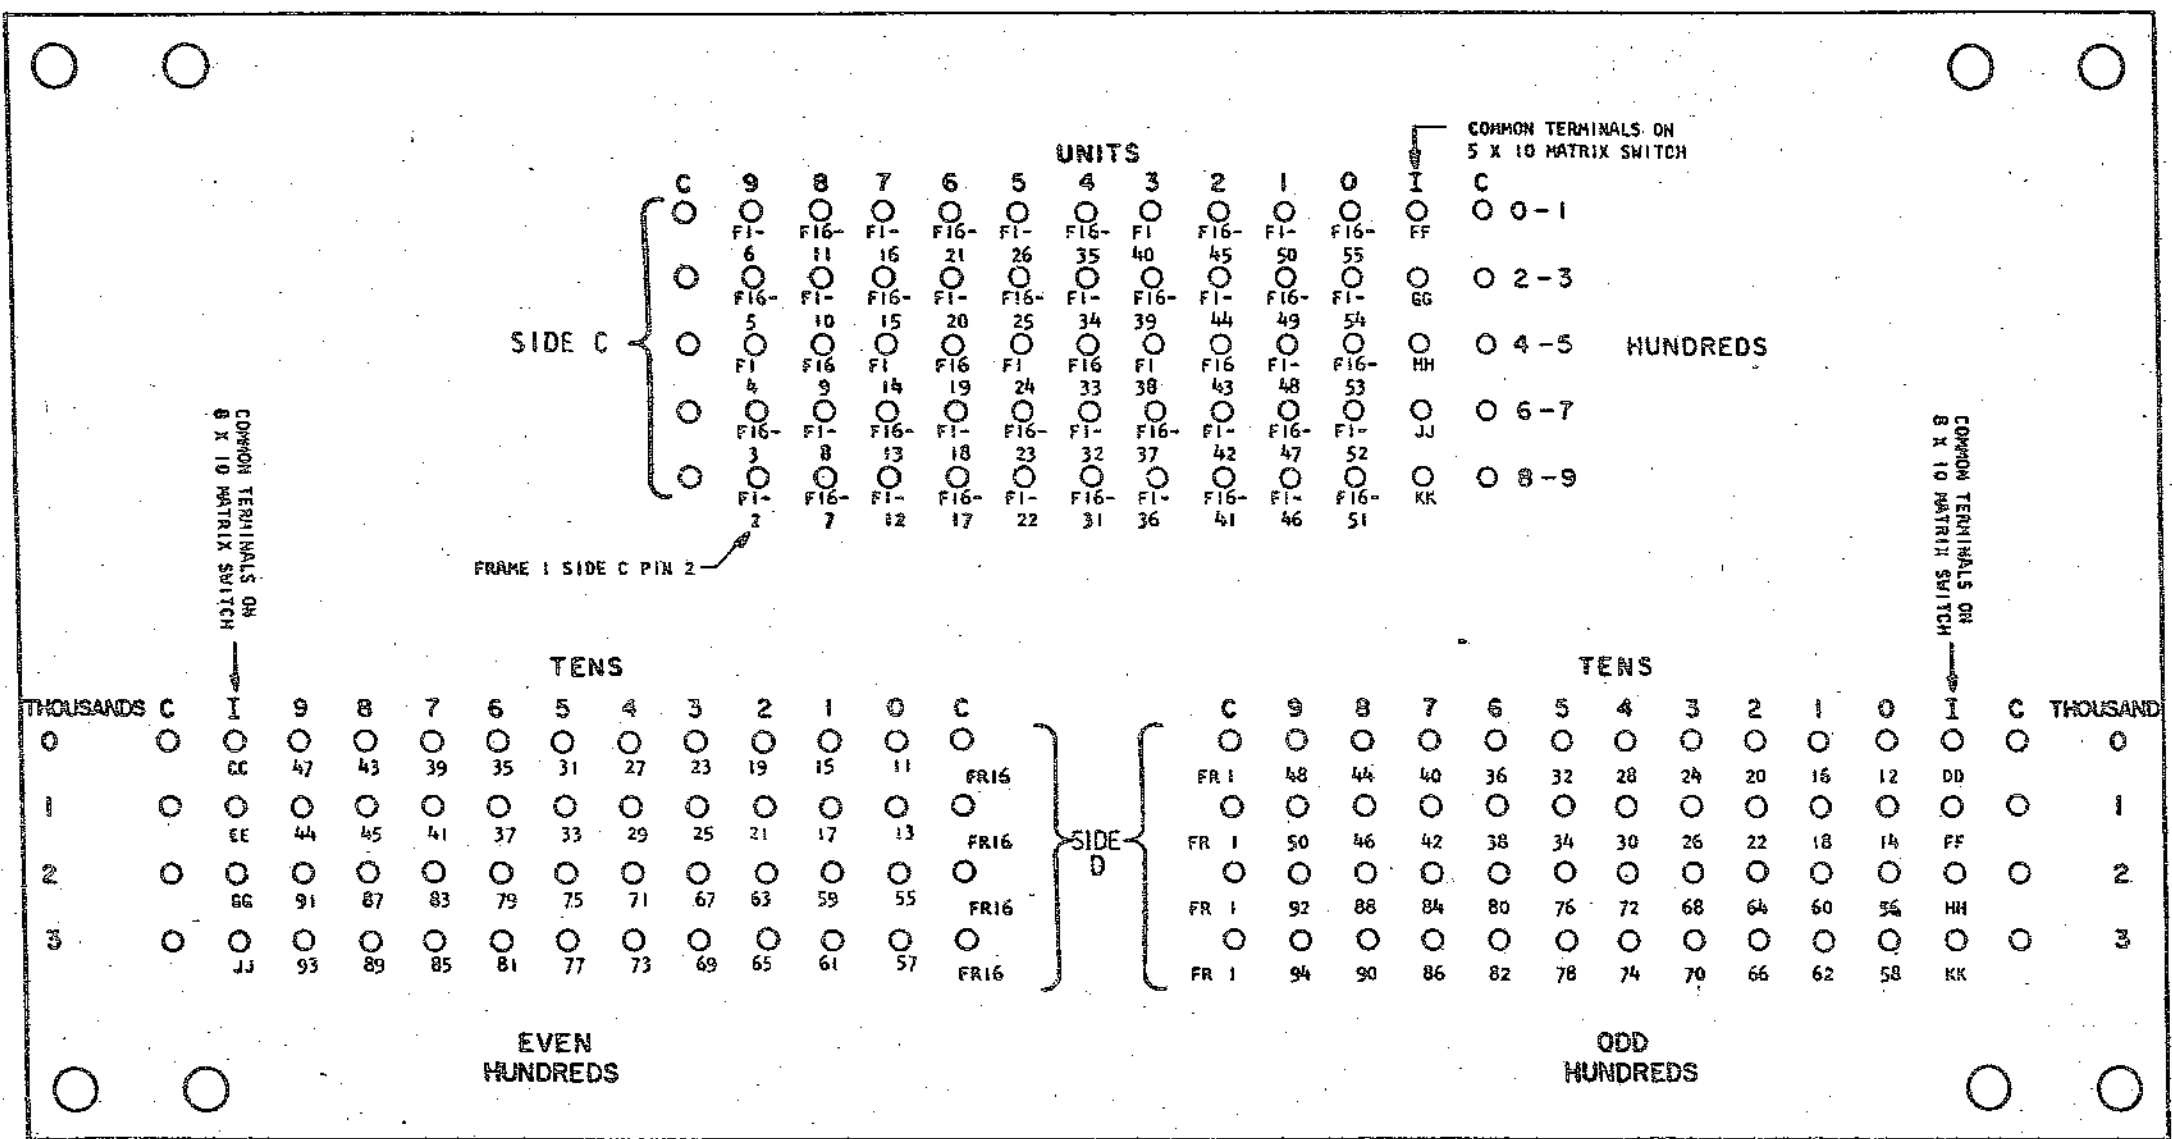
COMMON TERMINALS ON
5 X 10 MATRIX SWITCH

UNITS

| | C | 9 | 8 | 7 | 6 | 5 | 4 | 3 | 2 | 1 | 0 | I | C | |
|---|---|---|---|---|---|---|---|---|---|---|---|---|---|---|
| SIDE C | | F1-6 | F16-11 | F1-16 | F16-21 | F1-26 | F16-35 | F1 40 | F16-45 | F1-50 | F16-55 | FF | | 0 - 1 |
| | | F16-5 | F1-10 | F16-15 | F1-20 | F16-25 | F1-34 | F16-39 | F1-44 | F16-49 | F1-54 | GG | | 2 - 3 |
| | | F1 4 | F16 9 | F1 14 | F16 19 | F1 24 | F16 33 | F1 38 | F16 43 | F1-48 | F16-53 | HH | | 4 - 5 |
| | | F16-3 | F1-8 | F16-13 | F1-18 | F16-23 | F1-32 | F16-37 | F1-42 | F16-47 | F1-52 | JJ | | 6 - 7 |
| | | F1-2 | F16-7 | F1-12 | F16-17 | F1-22 | F16-31 | F1-36 | F16-41 | F1-46 | F16-51 | KK | | 8 - 9 |

HUNDREDS

FRAME 1 SIDE C PIN 2

COMMON TERMINALS ON
8 X 10 MATRIX SWITCH

COMMON TERMINALS ON
8 X 10 MATRIX SWITCH

TENS

| THOUSANDS | C | I | 9 | 8 | 7 | 6 | 5 | 4 | 3 | 2 | 1 | 0 | C | |
|---|---|---|---|---|---|---|---|---|---|---|---|---|---|---|
| 0 | | CC | 47 | 43 | 39 | 35 | 31 | 27 | 23 | 19 | 15 | 11 | | FR16 |
| 1 | | EE | 44 | 45 | 41 | 37 | 33 | 29 | 25 | 21 | 17 | 13 | | FR16 |
| 2 | | GG | 91 | 87 | 83 | 79 | 75 | 71 | 67 | 63 | 59 | 55 | | FR16 |
| 3 | | JJ | 93 | 89 | 85 | 81 | 77 | 73 | 69 | 65 | 61 | 57 | | FR16 |

SIDE D

TENS

| | C | 9 | 8 | 7 | 6 | 5 | 4 | 3 | 2 | 1 | 0 | I | C | THOUSAND |
|---|---|---|---|---|---|---|---|---|---|---|---|---|---|---|
| FR 1 | | 48 | 44 | 40 | 36 | 32 | 28 | 24 | 20 | 16 | 12 | DD | | 0 |
| FR 1 | | 50 | 46 | 42 | 38 | 34 | 30 | 26 | 22 | 18 | 14 | FF | | 1 |
| FR 1 | | 92 | 88 | 84 | 80 | 76 | 72 | 68 | 64 | 60 | 56 | HH | | 2 |
| FR 1 | | 94 | 90 | 86 | 82 | 78 | 74 | 70 | 66 | 62 | 58 | KK | | 3 |

EVEN
HUNDREDS

ODD
HUNDREDS